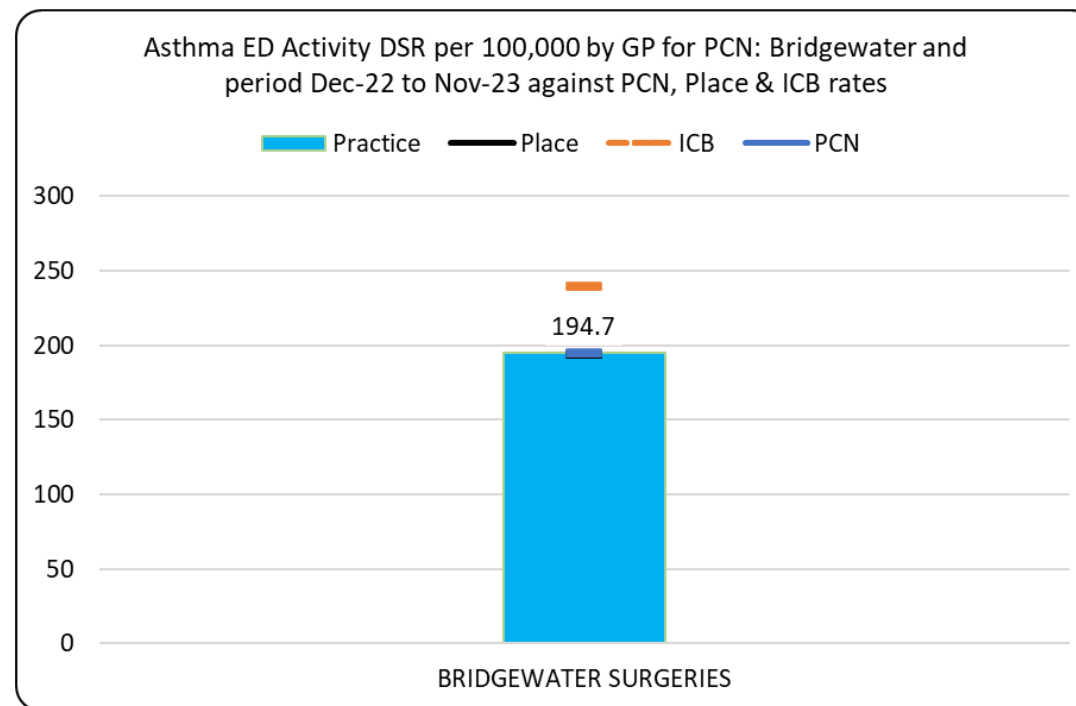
Asthma ED Activity DSR per 100,000 by GP for PCN: Bridgewater and period Dec-22 to Nov-23 against PCN, Place & ICB rates

Practice
Place
ICB
PCN

300
250
200
150
100
50
0

194.7

BRIDGEWATER SURGERIES